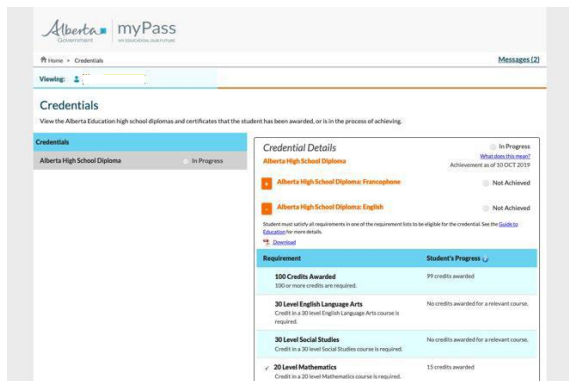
Alberta Government myPass MY EDUCATION. OUR FUTURE

Home > Credentials

Messages (2)

Viewing: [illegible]

Credentials

View the Alberta Education high school diplomas and certificates that the student has been awarded, or is in the process of achieving.

Credentials

Alberta High School Diploma In Progress

Credential Details

In Progress

Alberta High School Diploma

What does this mean?

Achievement as of 10 OCT 2019

Alberta High School Diploma: Francophone Not Achieved

Alberta High School Diploma: English Not Achieved

Student must satisfy all requirements in one of the requirement lists to be eligible for the credential. See the Guide to Education for more details.

Download

| Requirement | Student's Progress |
|---|---|
| 100 Credits Awarded<br>100 or more credits are required. | 99 credits awarded |
| 30 Level English Language Arts<br>Credit in a 30 level English Language Arts course is required. | No credits awarded for a relevant course. |
| 30 Level Social Studies<br>Credit in a 30 level Social Studies course is required. | No credits awarded for a relevant course. |
| 20 Level Mathematics<br>Credit in a 20 level Mathematics course is required. | 15 credits awarded |